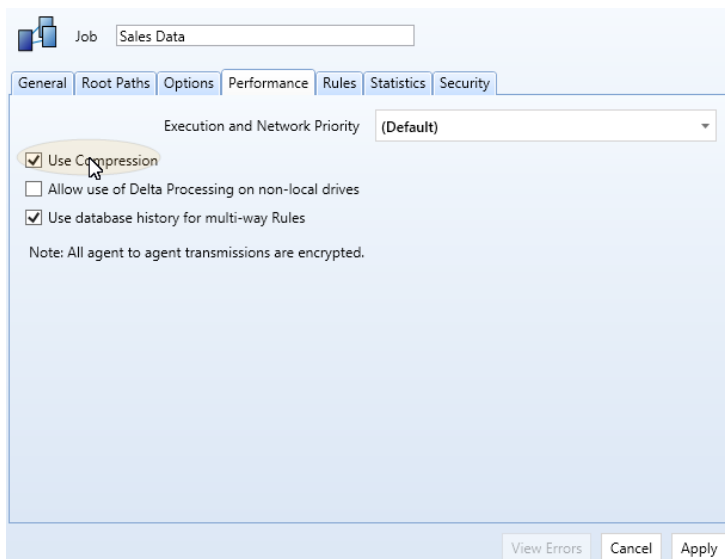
Job Sales Data

General | Root Paths | Options | Performance | Rules | Statistics | Security

Execution and Network Priority (Default)

Use Compression

Allow use of Delta Processing on non-local drives

Use database history for multi-way Rules

Note: All agent to agent transmissions are encrypted.

View Errors Cancel Apply